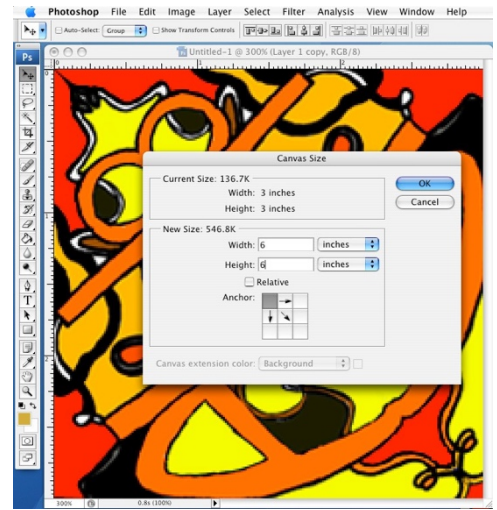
Photoshop File Edit Image Layer Select Filter Analysis View Window Help

Auto-Select: Group Show Transform Controls

Ps

Untitled-1 @ 300% (Layer 1 copy, RGB/8)

Canvas Size

Current Size: 136.7K

Width: 3 inches

Height: 3 inches

OK

Cancel

New Size: 546.8K

Width: 6 inches

Height: 6 inches

Relative

Anchor:

Canvas extension color: Background

300%

0.8s (100%)